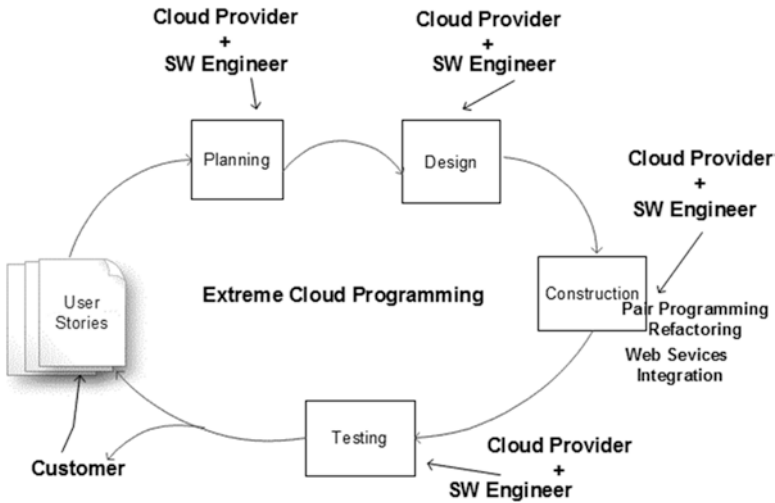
Cloud Provider
+
SW Engineer

Cloud Provider
+
SW Engineer

Planning

Design

Cloud Provider
+
SW Engineer

User Stories

Extreme Cloud Programming

Construction

Pair Programming
Refactoring
Web Sevices
Integration

Testing

Cloud Provider
+
SW Engineer

Customer